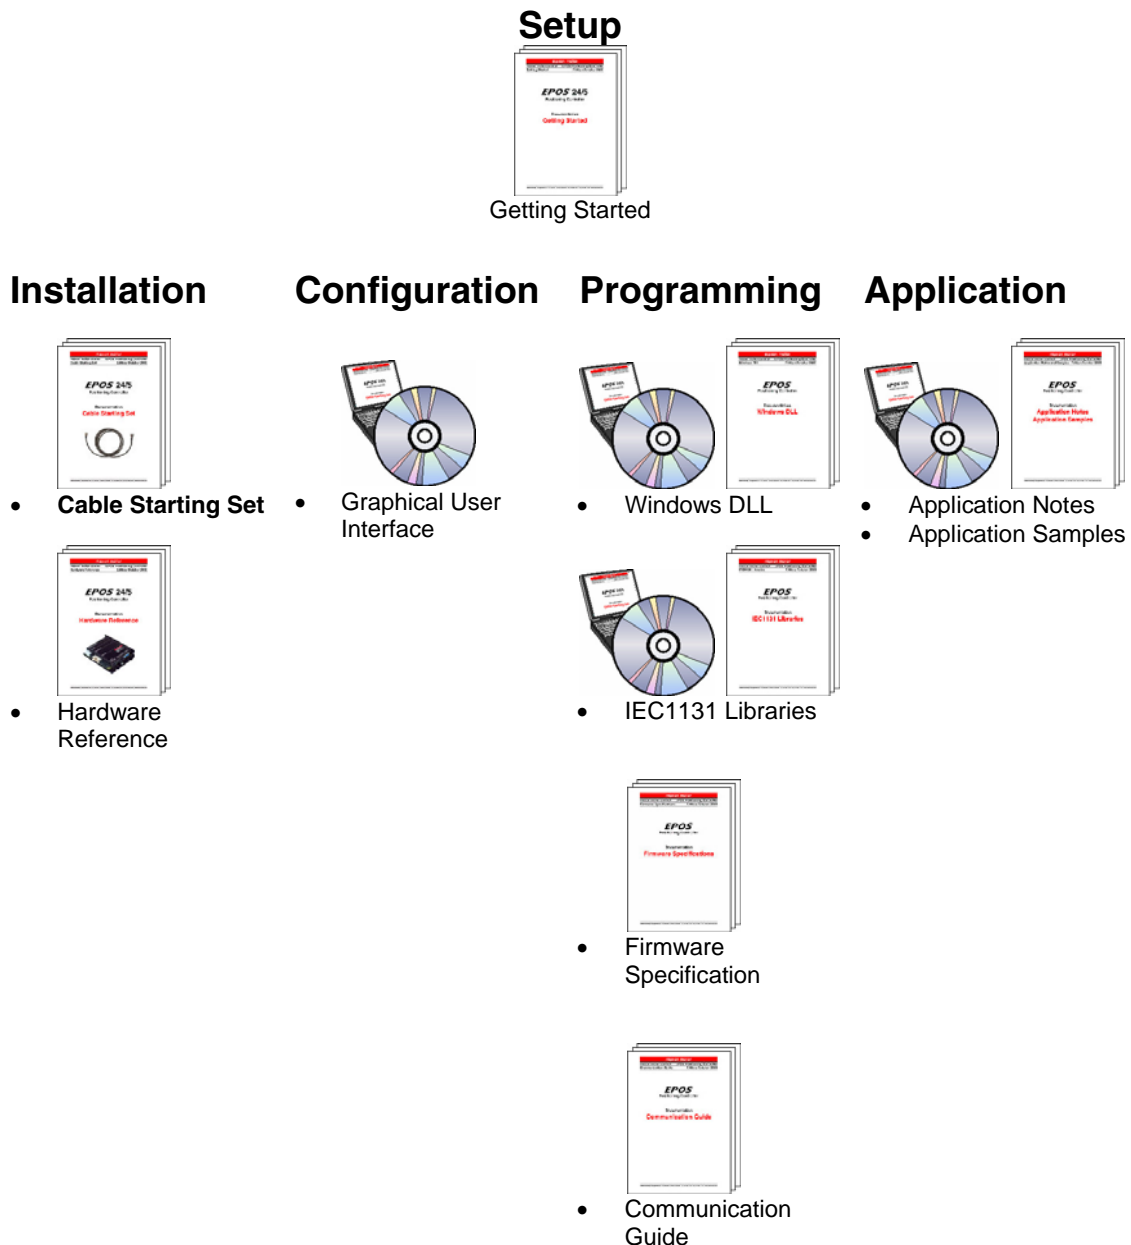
Setup

Getting Started

Installation

- **Cable Starting Set**

- Hardware Reference

Configuration

- Graphical User Interface

Programming

- Windows DLL

- IEC1131 Libraries

- Firmware Specification

- Communication Guide

Application

- Application Notes
- Application Samples